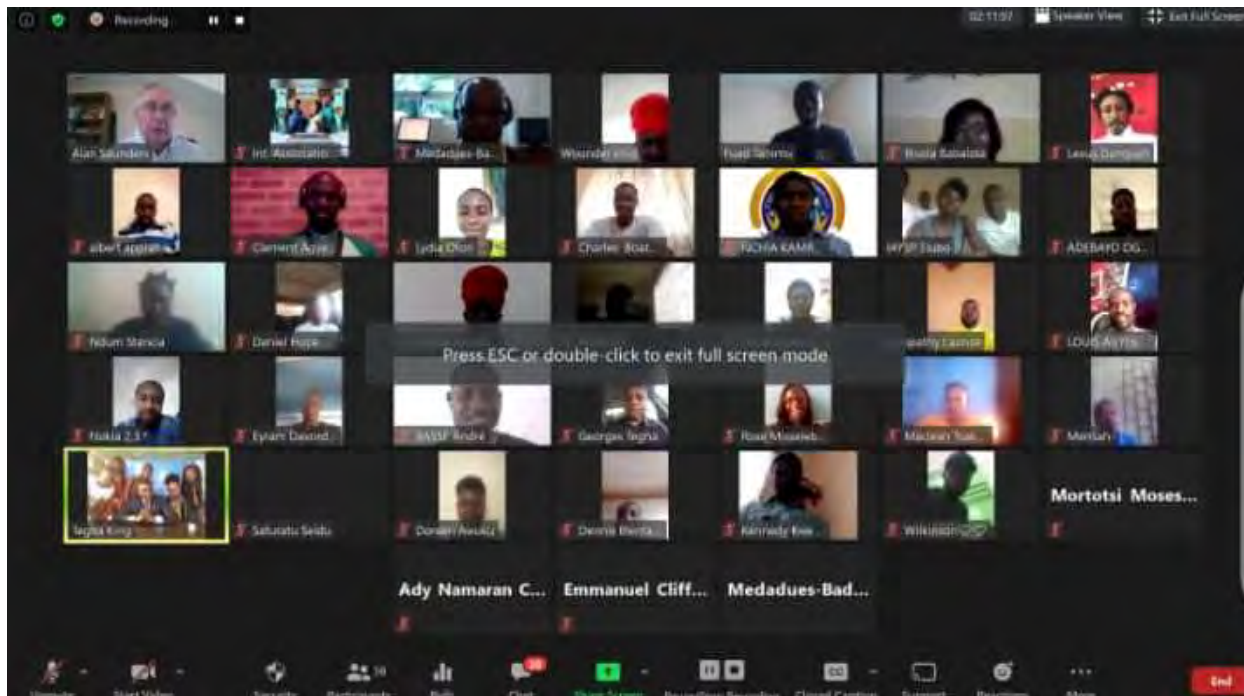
Recording

02:11:07 Speaker View Exit Full Screen

Alan Saunders

Int. Associatio...

Medadues-Ba...

Wounder...

Fuad Tahirou

Bisola Babalola

Lesus Dampuo

albert appiah

Clement Azie

Lydia Olon

Charles Boat...

NCHIA KAMB...

IAYSP Stude...

ADEBAYO OG...

Ndum Stancia

Daniel Hope

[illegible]othy Lasisi

LOUIS AKYIN...

Press ESC or double-click to exit full screen mode

Nokia 2.3

Eyram Dasord...

NASSE Andre

Georges Tegha

Rose Mosewe...

Maclean Tsat...

Merlah

Tegha King

Saturatu Seidu

Donald Awuku

Dennis Benta...

Kennedy Kwe...

Wilkinson

Mortotsi Moses...

Ady Namaran C...

Emmanuel Cliff...

Medadues-Bad...

Unmute

Start Video

Security

Participants 38

Polls

Chat

Share Screen

Pause/Stop Recording

Closed Caption

Support

Reactions

More

End